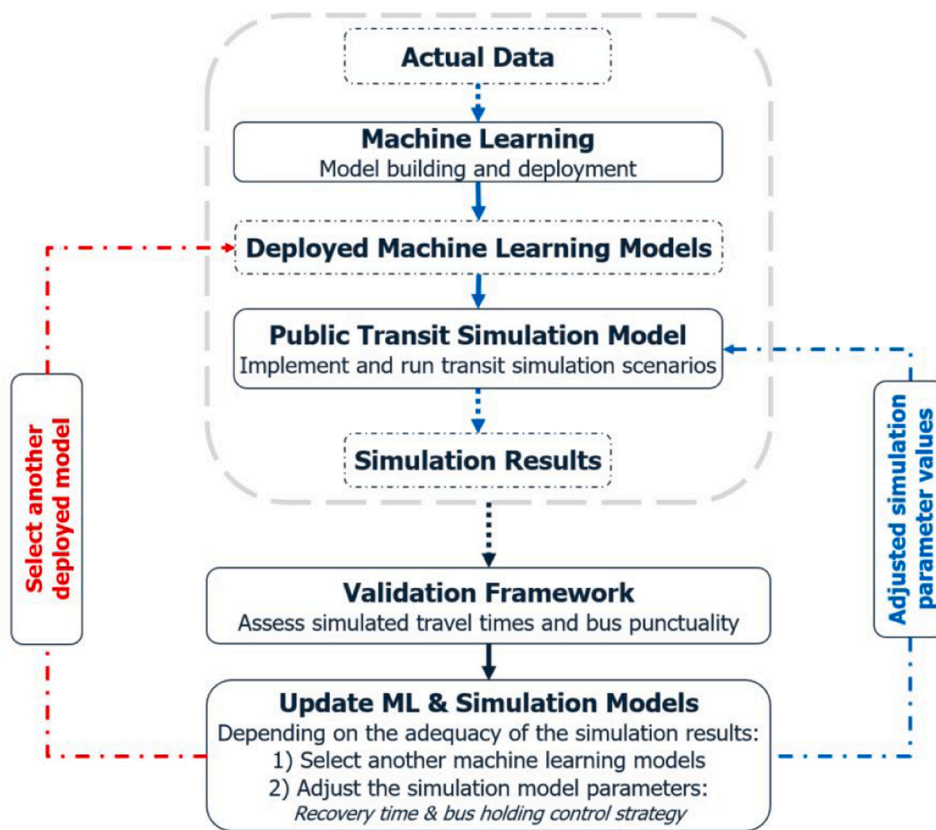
Actual Data

Machine Learning
Model building and deployment

Deployed Machine Learning Models

Public Transit Simulation Model
Implement and run transit simulation scenarios

Simulation Results

Select another deployed model

Adjusted simulation parameter values

Validation Framework
Assess simulated travel times and bus punctuality

Update ML & Simulation Models
Depending on the adequacy of the simulation results:
1) Select another machine learning models
2) Adjust the simulation model parameters:
*Recovery time & bus holding control strategy*